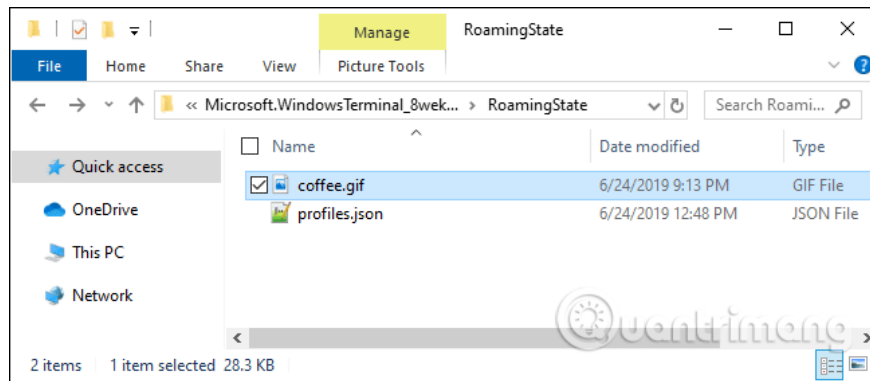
Manage
RoamingState
File
Home
Share
View
Picture Tools
« Microsoft.WindowsTerminal_8wek... › RoamingState
Search Roami...
Quick access
OneDrive
This PC
Network

| Name | Date modified | Type |
|---|---|---|
| coffee.gif | 6/24/2019 9:13 PM | GIF File |
| profiles.json | 6/24/2019 12:48 PM | JSON File |

2 items 1 item selected 28.3 KB
Quantrimang